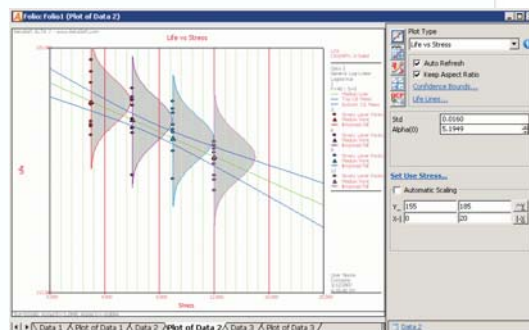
Folio: Folio1 (Plot of Data 2)

Life vs Stress

Life

Stress

Plot Type

Life vs Stress

Auto Refresh

Keep Aspect Ratio

Confidence Bounds...

Life Lines...

Std

0.0160

Alpha(0)

5.1949

Set Use Stress...

Automatic Scaling

Y

155

185

X

0

20

Data 1

Plot of Data 1

Data 2

Plot of Data 2

Data 3

Plot of Data 3

Data 2